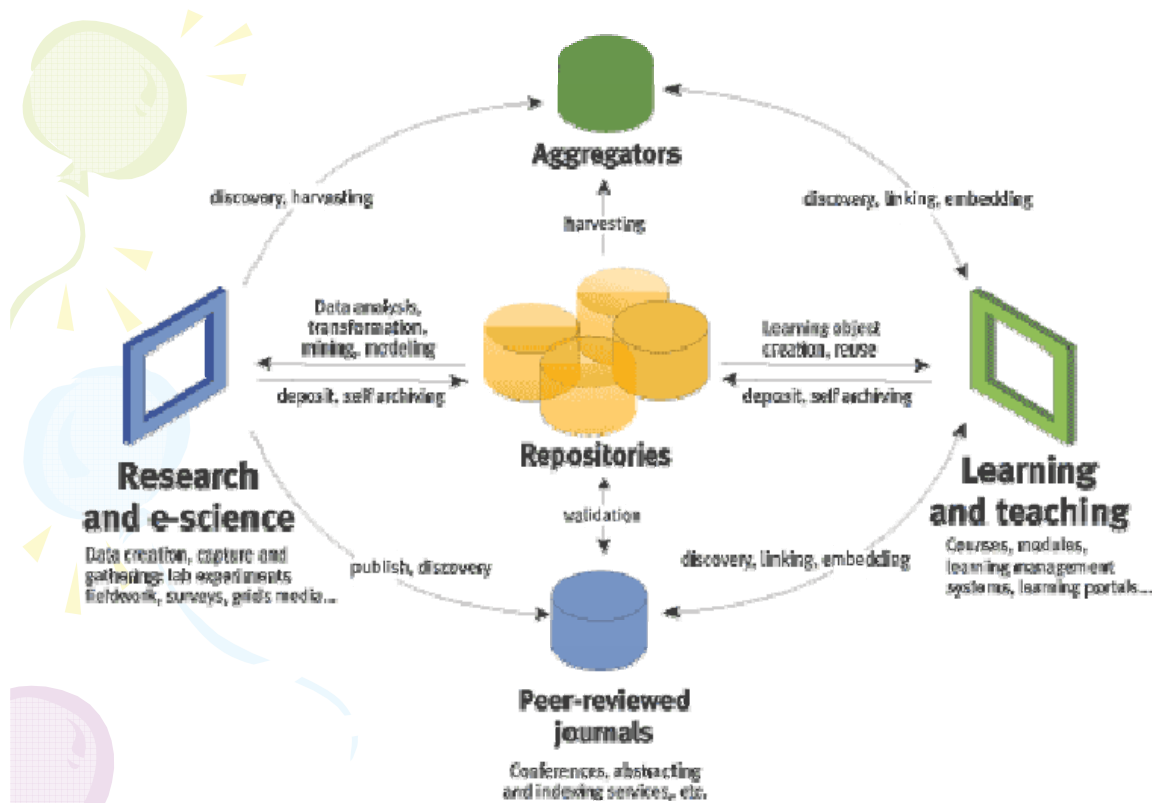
Aggregators

discovery, harvesting

harvesting

discovery, linking, embedding

Data analysis, transformation, mining, modeling

deposit, self archiving

Learning object creation, reuse

deposit, self archiving

Repositories

Research and e-science

Data creation, capture and gathering: lab experiments fieldwork, surveys, grids media...

validation

Learning and teaching

Courses, modules, learning management systems, learning portals...

publish, discovery

discovery, linking, embedding

Peer-reviewed journals

Conferences, abstracting and indexing services, etc.